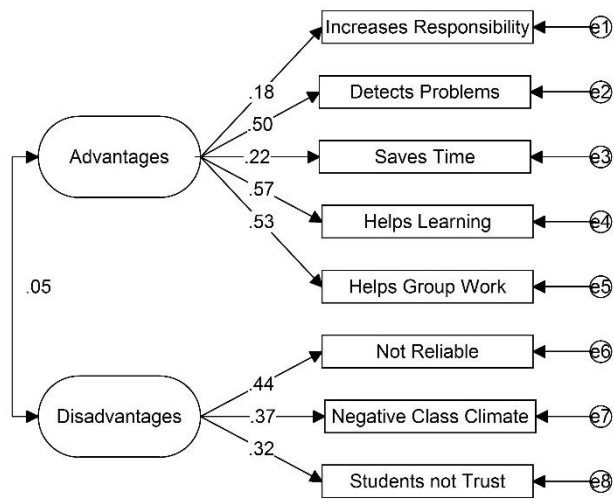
Increases Responsibility
e1
Detects Problems
e2
Saves Time
e3
Helps Learning
e4
Helps Group Work
e5
Advantages
.18
.50
.22
.57
.53
.05
Not Reliable
e6
Negative Class Climate
e7
Students not Trust
e8
Disadvantages
.44
.37
.32